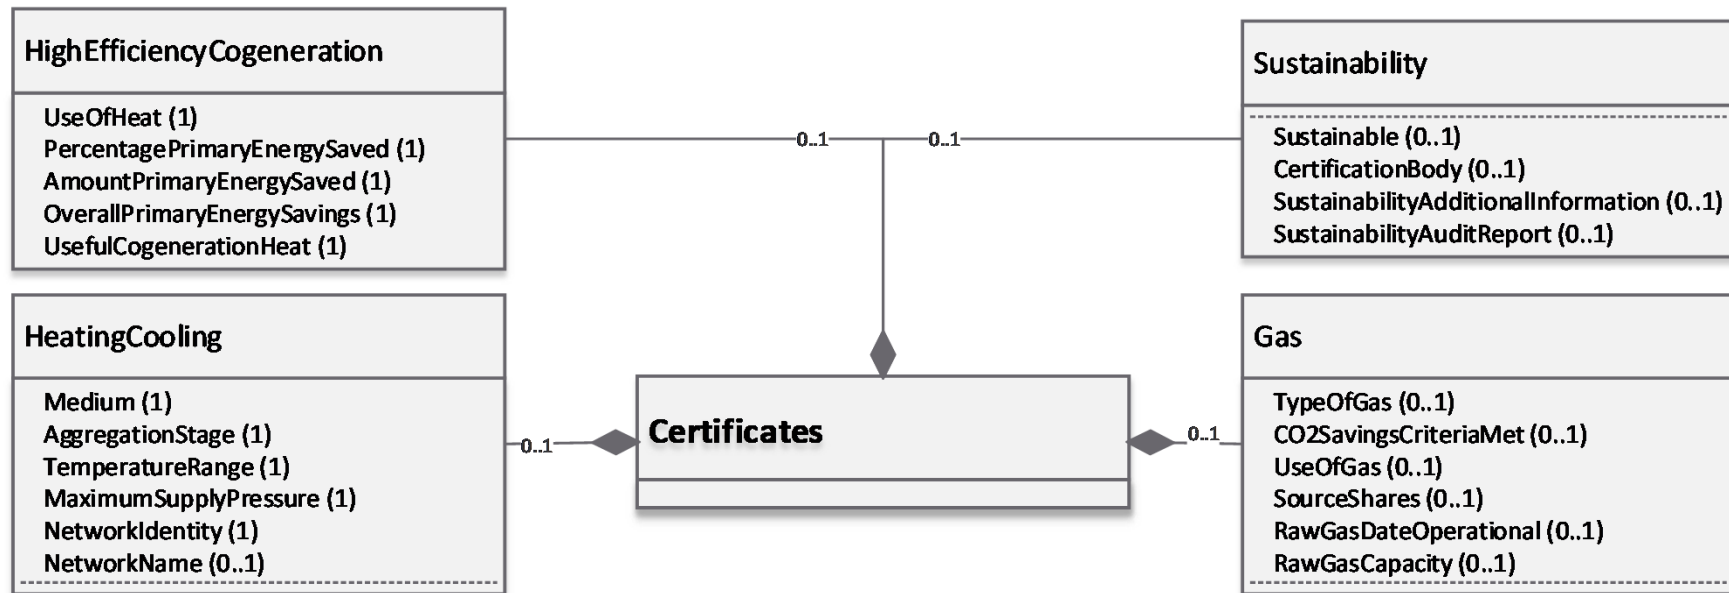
HighEfficiencyCogeneration

UseOfHeat (1)
PercentagePrimaryEnergySaved (1)
AmountPrimaryEnergySaved (1)
OverallPrimaryEnergySavings (1)
UsefulCogenerationHeat (1)

0..1

0..1

Sustainability

Sustainable (0..1)
CertificationBody (0..1)
SustainabilityAdditionalInformation (0..1)
SustainabilityAuditReport (0..1)

HeatingCooling

Medium (1)
AggregationStage (1)
TemperatureRange (1)
MaximumSupplyPressure (1)
NetworkIdentity (1)
NetworkName (0..1)

0..1

Certificates

0..1

Gas

TypeOfGas (0..1)
CO2SavingsCriteriaMet (0..1)
UseOfGas (0..1)
SourceShares (0..1)
RawGasDateOperational (0..1)
RawGasCapacity (0..1)